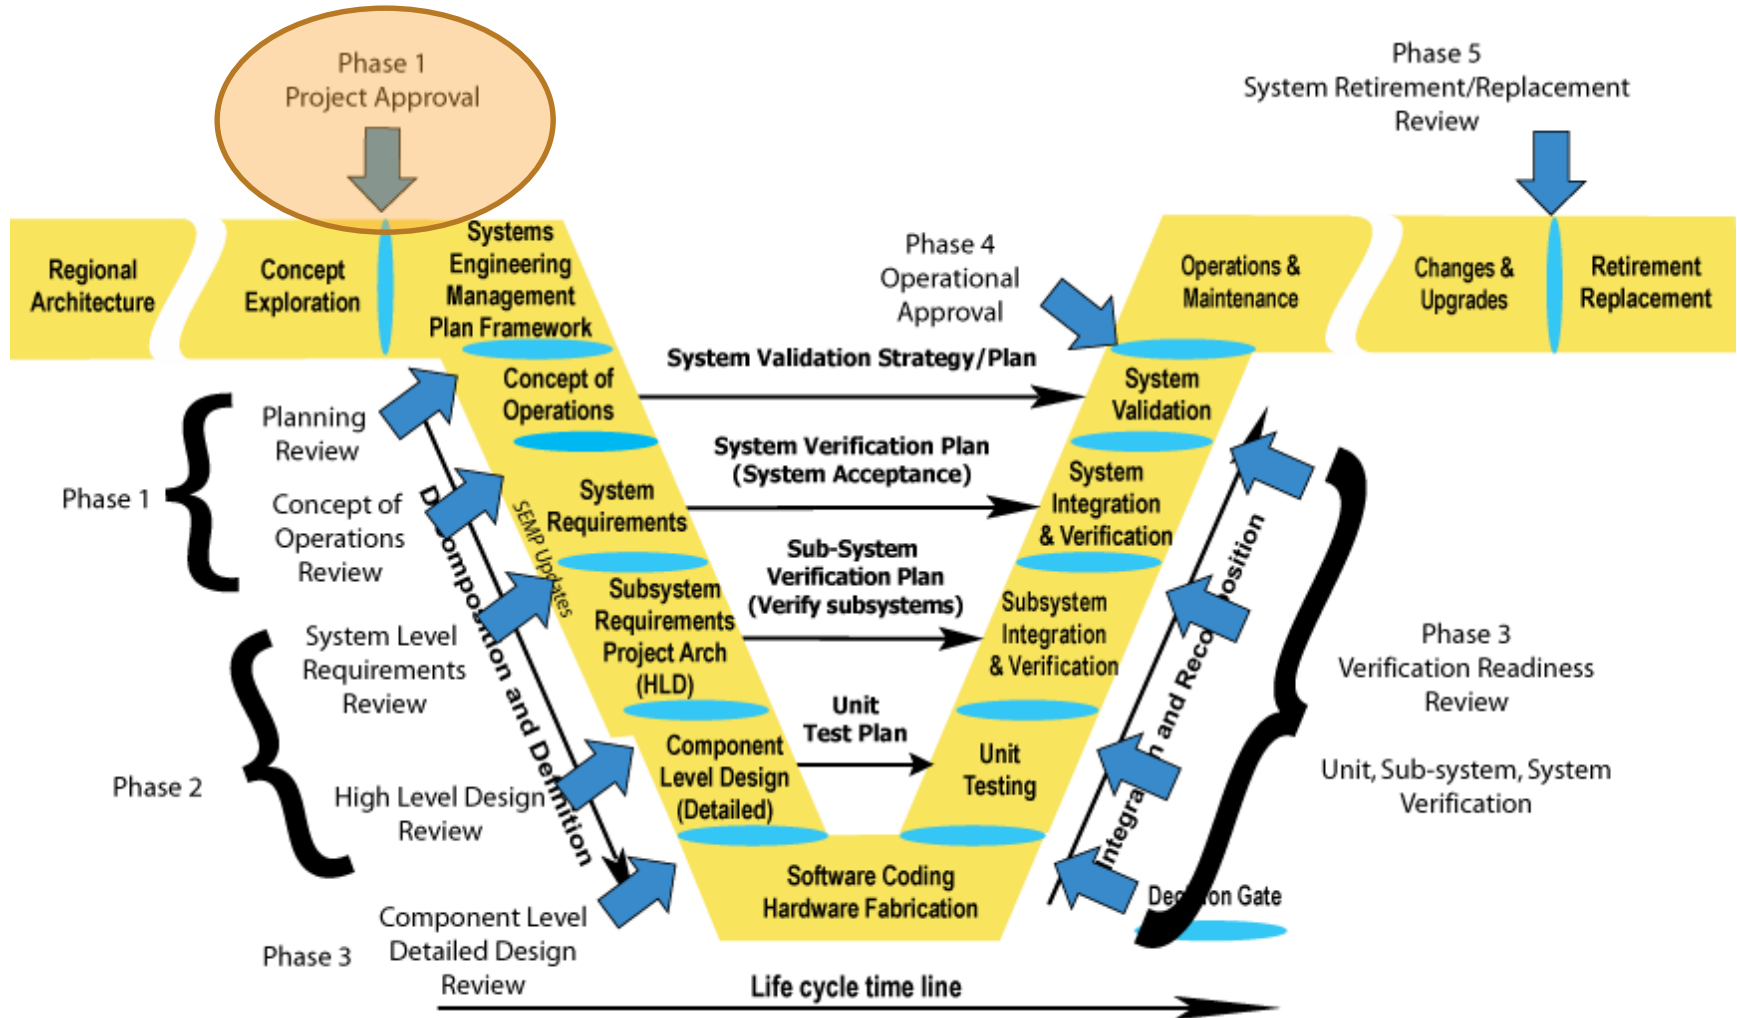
Phase 1
Project Approval

Phase 5
System Retirement/Replacement
Review

Regional Architecture

Concept Exploration

Systems Engineering Management Plan Framework

Phase 4
Operational
Approval

Operations & Maintenance

Changes & Upgrades

Retirement Replacement

System Validation Strategy/Plan

Concept of Operations

System Validation

Planning Review

Phase 1

Concept of Operations Review

System Verification Plan
(System Acceptance)

System Requirements

System Integration & Verification

SEMP Updates

Sub-System
Verification Plan
(Verify subsystems)

Subsystem Requirements Project Arch (HLD)

Subsystem Integration & Verification

System Level Requirements Review

Phase 3
Verification Readiness
Review

Unit
Test Plan

Component Level Design (Detailed)

Unit Testing

Phase 2

High Level Design Review

Unit, Sub-system, System
Verification

Decomposition and Definition

Integration and Recomposition

Software Coding
Hardware Fabrication

Dec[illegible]on Gate

Component Level
Detailed Design
Review

Phase 3

Life cycle time line